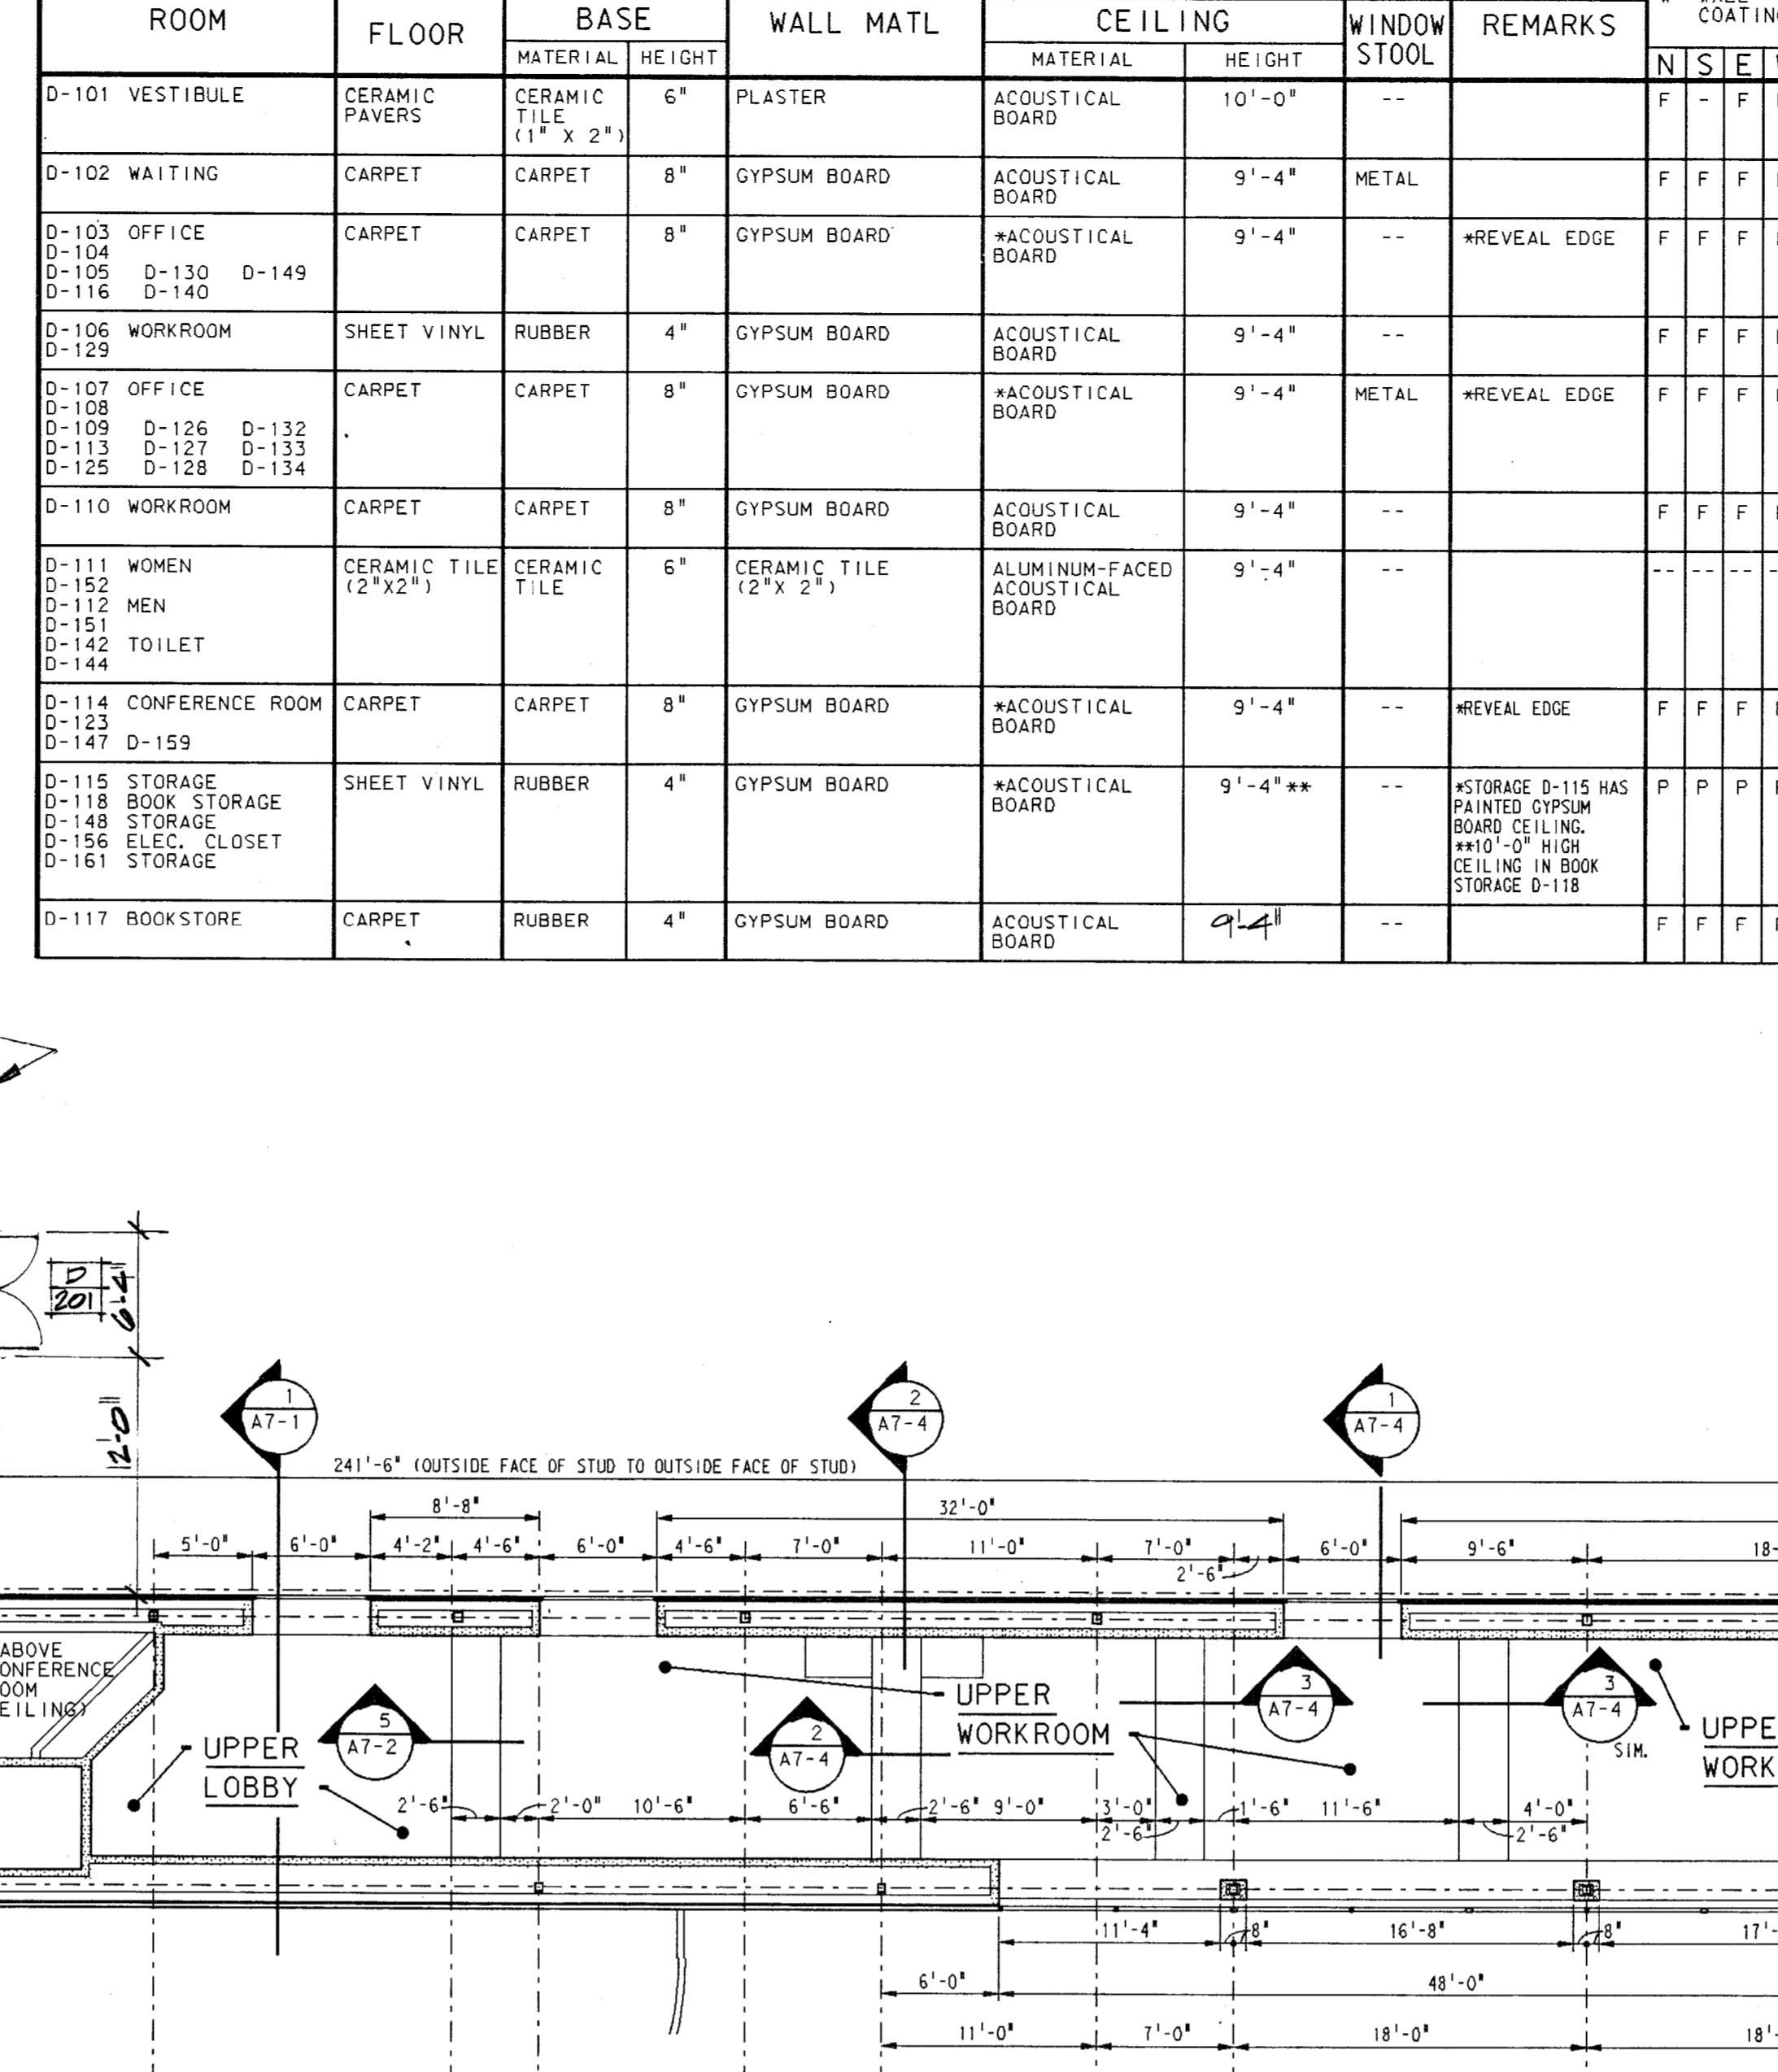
| ROOM | FLOOR | BASE MATERIAL | BASE HEIGHT | WALL MATL | CEILING MATERIAL | CEILING HEIGHT | WINDOW STOOL | REMARKS | N | S | E | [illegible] |
|---|---|---|---|---|---|---|---|---|---|---|---|---|
| D-101 VESTIBULE | CERAMIC PAVERS | CERAMIC TILE (1" X 2") | 6" | PLASTER | ACOUSTICAL BOARD | 10'-0" | -- | | F | - | F | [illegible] |
| D-102 WAITING | CARPET | CARPET | 8" | GYPSUM BOARD | ACOUSTICAL BOARD | 9'-4" | METAL | | F | F | F | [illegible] |
| D-103 OFFICE D-104 D-105 D-130 D-149 D-116 D-140 | CARPET | CARPET | 8" | GYPSUM BOARD | *ACOUSTICAL BOARD | 9'-4" | -- | *REVEAL EDGE | F | F | F | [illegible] |
| D-106 WORKROOM D-129 | SHEET VINYL | RUBBER | 4" | GYPSUM BOARD | ACOUSTICAL BOARD | 9'-4" | -- | | F | F | F | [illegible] |
| D-107 OFFICE D-108 D-109 D-126 D-132 D-113 D-127 D-133 D-125 D-128 D-134 | CARPET | CARPET | 8" | GYPSUM BOARD | *ACOUSTICAL BOARD | 9'-4" | METAL | *REVEAL EDGE | F | F | F | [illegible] |
| D-110 WORKROOM | CARPET | CARPET | 8" | GYPSUM BOARD | ACOUSTICAL BOARD | 9'-4" | -- | | F | F | F | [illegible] |
| D-111 WOMEN D-152 D-112 MEN D-151 D-142 TOILET D-144 | CERAMIC TILE (2"X2") | CERAMIC TILE | 6" | CERAMIC TILE (2"X 2") | ALUMINUM-FACED ACOUSTICAL BOARD | 9'-4" | -- | | -- | -- | -- | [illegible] |
| D-114 CONFERENCE ROOM D-123 D-147 D-159 | CARPET | CARPET | 8" | GYPSUM BOARD | *ACOUSTICAL BOARD | 9'-4" | -- | *REVEAL EDGE | F | F | F | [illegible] |
| D-115 STORAGE D-118 BOOK STORAGE D-148 STORAGE D-156 ELEC. CLOSET D-161 STORAGE | SHEET VINYL | RUBBER | 4" | GYPSUM BOARD | *ACOUSTICAL BOARD | 9'-4"** | -- | *STORAGE D-115 HAS PAINTED GYPSUM BOARD CEILING. **10'-0" HIGH CEILING IN BOOK STORAGE D-118 | P | P | P | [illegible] |
| D-117 BOOKSTORE | CARPET | RUBBER | 4" | GYPSUM BOARD | ACOUSTICAL BOARD | 9'-4" | -- | | F | F | F | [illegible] |

* WALL COATIN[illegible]

D 201 6'-4"
12'-0"
1 A7-1
2 A7-4
1 A7-4
241'-6" (OUTSIDE FACE OF STUD TO OUTSIDE FACE OF STUD)
8'-8"
32'-0"
5'-0" 6'-0" 4'-2" 4'-6" 6'-0" 4'-6" 7'-0" 11'-0" 7'-0" 2'-6" 6'-0" 9'-6" 18-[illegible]
ABOVE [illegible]ONFERENCE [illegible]OOM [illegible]EILING)
UPPER LOBBY
5 A7-2
2 A7-4
UPPER WORKROOM
3 A7-4
3 A7-4 SIM.
UPPE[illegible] WORK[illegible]
2'-6" 2'-0" 10'-6" 6'-6" 2'-6" 9'-0" 3'-0" 2'-6" 1'-6" 11'-6" 4'-0" 2'-6"
11'-4" 8" 16'-8" 8" 17'-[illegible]
6'-0" 48'-0"
11'-0" 7'-0" 18'-0" 18'-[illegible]